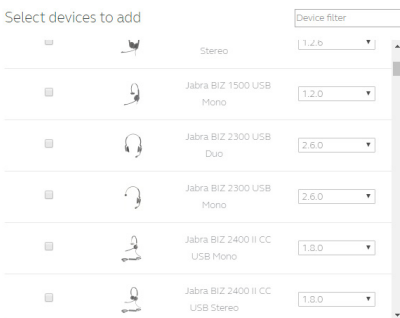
Select devices to add

Device filter

Stereo 1.2.6

Jabra BIZ 1500 USB Mono 1.2.0

Jabra BIZ 2300 USB Duo 2.6.0

Jabra BIZ 2300 USB Mono 2.6.0

Jabra BIZ 2400 II CC USB Mono 1.8.0

Jabra BIZ 2400 II CC USB Stereo 1.8.0